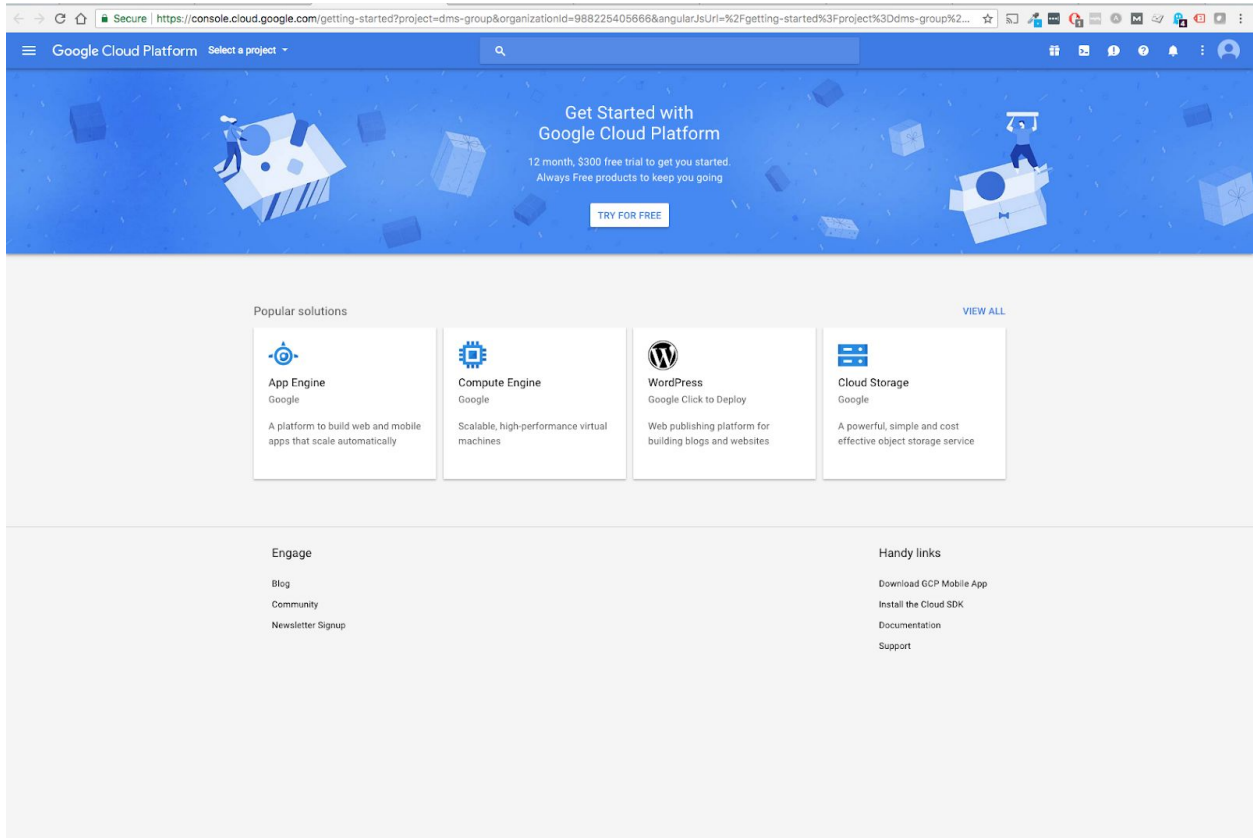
Secure | https://console.cloud.google.com/getting-started?project=dms-group&organizationId=988225405666&angularJsUrl=%2Fgetting-started%3Fproject%3Ddms-group%2...

Google Cloud Platform Select a project

Get Started with Google Cloud Platform

12 month, $300 free trial to get you started. Always Free products to keep you going

TRY FOR FREE

Popular solutions

VIEW ALL

App Engine
Google
A platform to build web and mobile apps that scale automatically

Compute Engine
Google
Scalable, high-performance virtual machines

WordPress
Google Click to Deploy
Web publishing platform for building blogs and websites

Cloud Storage
Google
A powerful, simple and cost effective object storage service

Engage

Blog

Community

Newsletter Signup

Handy links

Download GCP Mobile App

Install the Cloud SDK

Documentation

Support